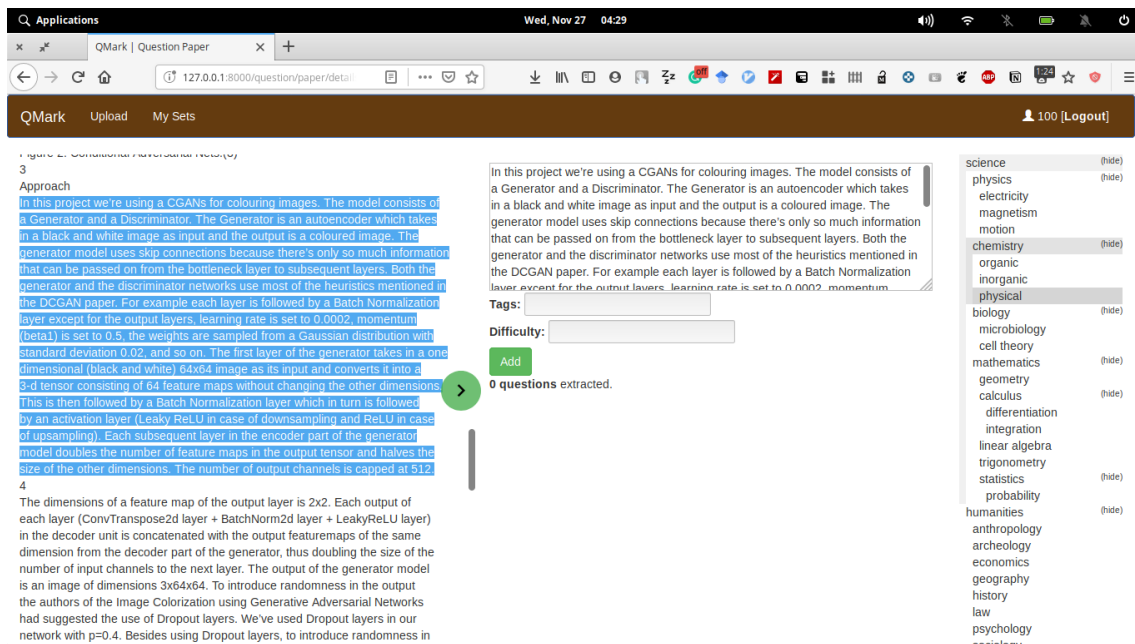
Applications Wed, Nov 27 04:29

QMark | Question Paper

127.0.0.1:8000/question/paper/detai

QMark Upload My Sets 100 [Logout]

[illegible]
3
Approach
In this project we're using a CGANs for colouring images. The model consists of a Generator and a Discriminator. The Generator is an autoencoder which takes in a black and white image as input and the output is a coloured image. The generator model uses skip connections because there's only so much information that can be passed on from the bottleneck layer to subsequent layers. Both the generator and the discriminator networks use most of the heuristics mentioned in the DCGAN paper. For example each layer is followed by a Batch Normalization layer except for the output layers, learning rate is set to 0.0002, momentum (beta1) is set to 0.5, the weights are sampled from a Gaussian distribution with standard deviation 0.02, and so on. The first layer of the generator takes in a one dimensional (black and white) 64x64 image as its input and converts it into a 3-d tensor consisting of 64 feature maps without changing the other dimensions. This is then followed by a Batch Normalization layer which in turn is followed by an activation layer (Leaky ReLU in case of downsampling and ReLU in case of upsampling). Each subsequent layer in the encoder part of the generator model doubles the number of feature maps in the output tensor and halves the size of the other dimensions. The number of output channels is capped at 512.
4
The dimensions of a feature map of the output layer is 2x2. Each output of each layer (ConvTranspose2d layer + BatchNorm2d layer + LeakyReLU layer) in the decoder unit is concatenated with the output featuremaps of the same dimension from the decoder part of the generator, thus doubling the size of the number of input channels to the next layer. The output of the generator model is an image of dimensions 3x64x64. To introduce randomness in the output the authors of the Image Colorization using Generative Adversarial Networks had suggested the use of Dropout layers. We've used Dropout layers in our network with p=0.4. Besides using Dropout layers, to introduce randomness in

In this project we're using a CGANs for colouring images. The model consists of a Generator and a Discriminator. The Generator is an autoencoder which takes in a black and white image as input and the output is a coloured image. The generator model uses skip connections because there's only so much information that can be passed on from the bottleneck layer to subsequent layers. Both the generator and the discriminator networks use most of the heuristics mentioned in the DCGAN paper. For example each layer is followed by a Batch Normalization layer except for the output layers, learning rate is set to 0.0002, momentum

Tags:
Difficulty:
Add
0 questions extracted.

science (hide)
physics (hide)
electricity
magnetism
motion
chemistry (hide)
organic
inorganic
physical
biology (hide)
microbiology
cell theory
mathematics (hide)
geometry
calculus (hide)
differentiation
integration
linear algebra
trigonometry
statistics (hide)
probability
humanities (hide)
anthropology
archeology
economics
geography
history
law
psychology